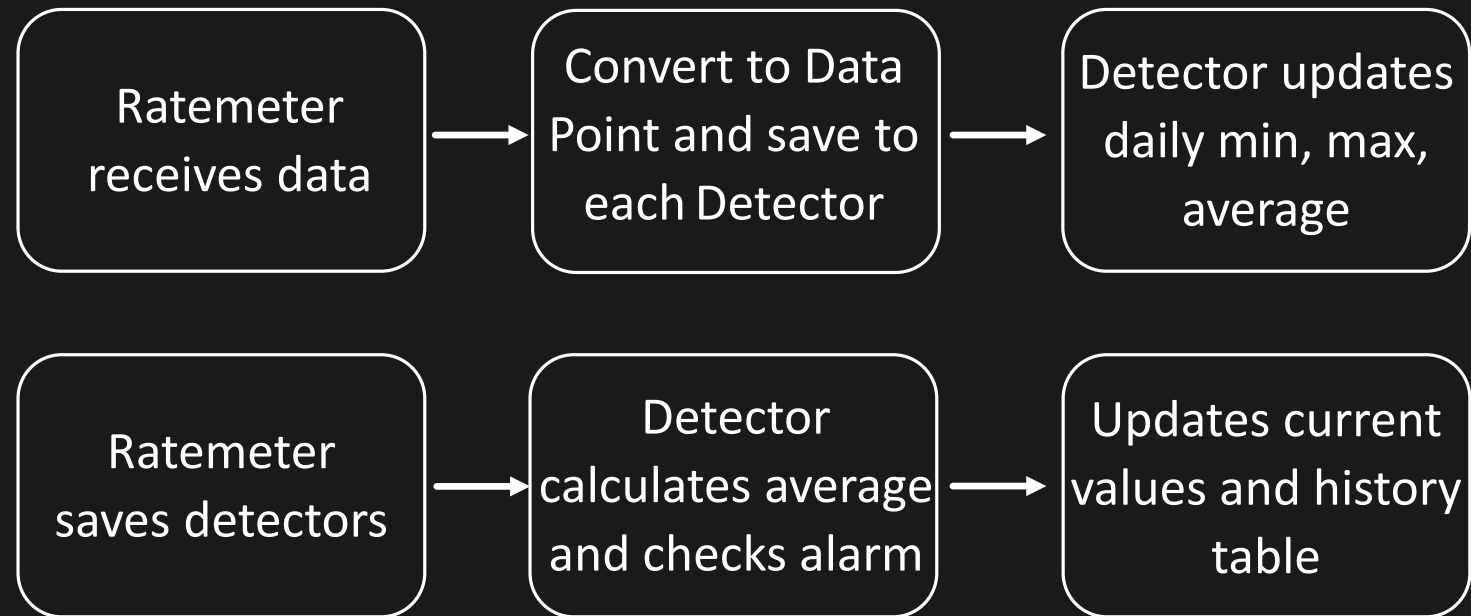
Ratemeter receives data

Convert to Data Point and save to each Detector

Detector updates daily min, max, average

Ratemeter saves detectors

Detector calculates average and checks alarm

Updates current values and history table